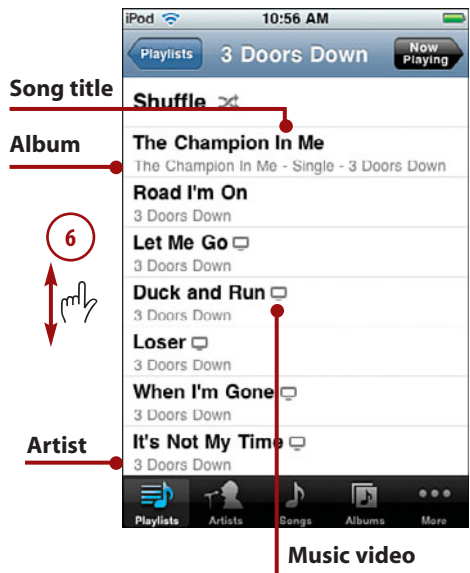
iPod
10:56 AM
Playlists
3 Doors Down
Now Playing

Song title
Album
6
Artist

Shuffle
The Champion In Me
The Champion In Me - Single - 3 Doors Down
Road I'm On
3 Doors Down
Let Me Go
3 Doors Down
Duck and Run
3 Doors Down
Loser
3 Doors Down
When I'm Gone
3 Doors Down
It's Not My Time
3 Doors Down

Playlists
Artists
Songs
Albums
More

Music video